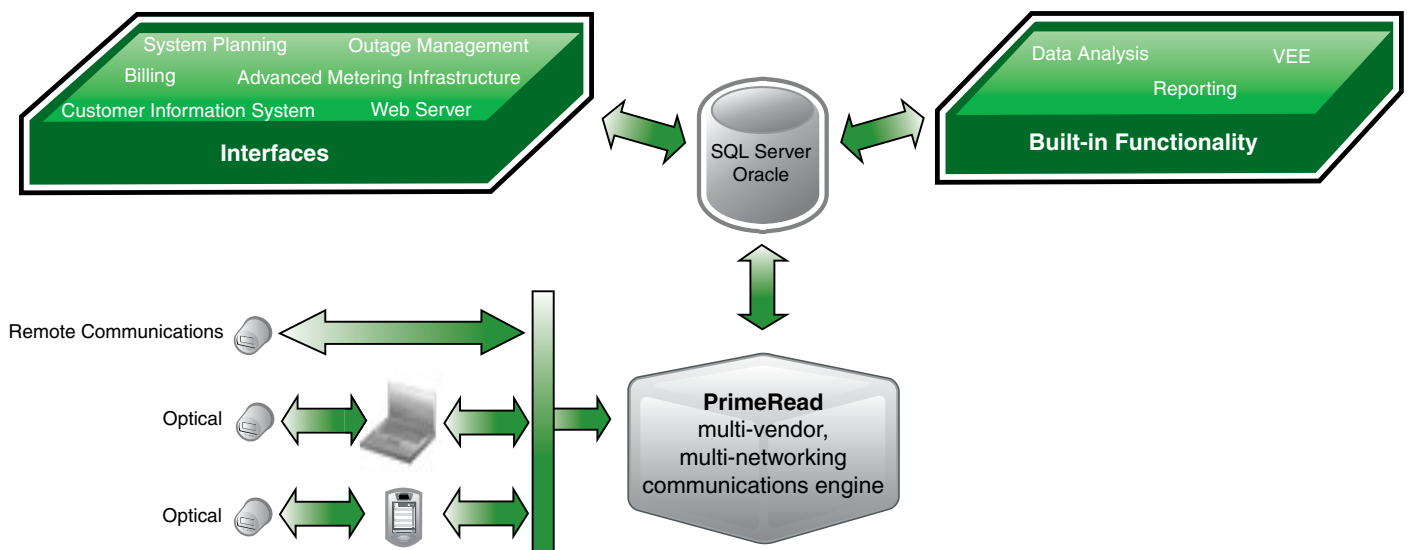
System Planning
Outage Management
Billing
Advanced Metering Infrastructure
Customer Information System
Web Server

Interfaces

SQL Server
Oracle

Data Analysis
VEE
Reporting

Built-in Functionality

Remote Communications

Optical

Optical

PrimeRead
multi-vendor,
multi-networking
communications engine